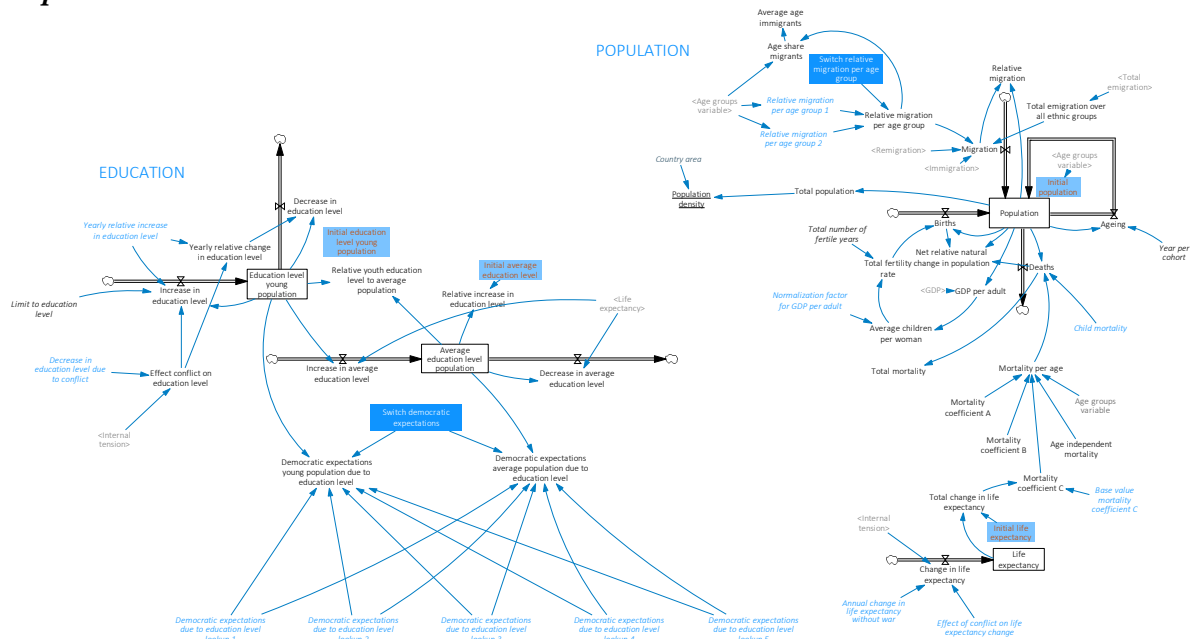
POPULATION

Average age immigrants

Age share migrants

Switch relative migration per age group

Relative migration

<Total emigration>

<Age groups variable>

Relative migration per age group 1

Relative migration per age group 2

Relative migration per age group

Total emigration over all ethnic groups

<Remigration>

Migration

<Immigration>

<Age groups variable>

Initial population

Country area

Population density

Total population

Population

Births

Ageing

Total number of fertile years

Net relative natural

Total fertility change in population rate

Year per cohort

Deaths

<GDP>

GDP per adult

Normalization factor for GDP per adult

Average children per woman

Child mortality

Total mortality

Mortality per age

Mortality coefficient A

Age groups variable

Mortality coefficient B

Age independent mortality

Mortality coefficient C

Base value mortality coefficient C

Total change in life expectancy

<Internal tension>

Initial life expectancy

Life expectancy

Change in life expectancy

Annual change in life expectancy without war

Effect of conflict on life expectancy change

EDUCATION

Decrease in education level

Yearly relative increase in education level

Yearly relative change in education level

Initial education level young population

Initial average education level

Education level young population

Relative youth education level to average population

Relative increase in education level

<Life expectancy>

Increase in education level

Limit to education level

Average education level population

Increase in average education level

Decrease in average education level

Decrease in education level due to conflict

Effect conflict on education level

<Internal tension>

Switch democratic expectations

Democratic expectations young population due to education level

Democratic expectations average population due to education level

Democratic expectations due to education level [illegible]

Democratic expectations due to education level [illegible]

Democratic expectations due to education level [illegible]

Democratic expectations due to education level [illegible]

Democratic expectations due to education level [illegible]